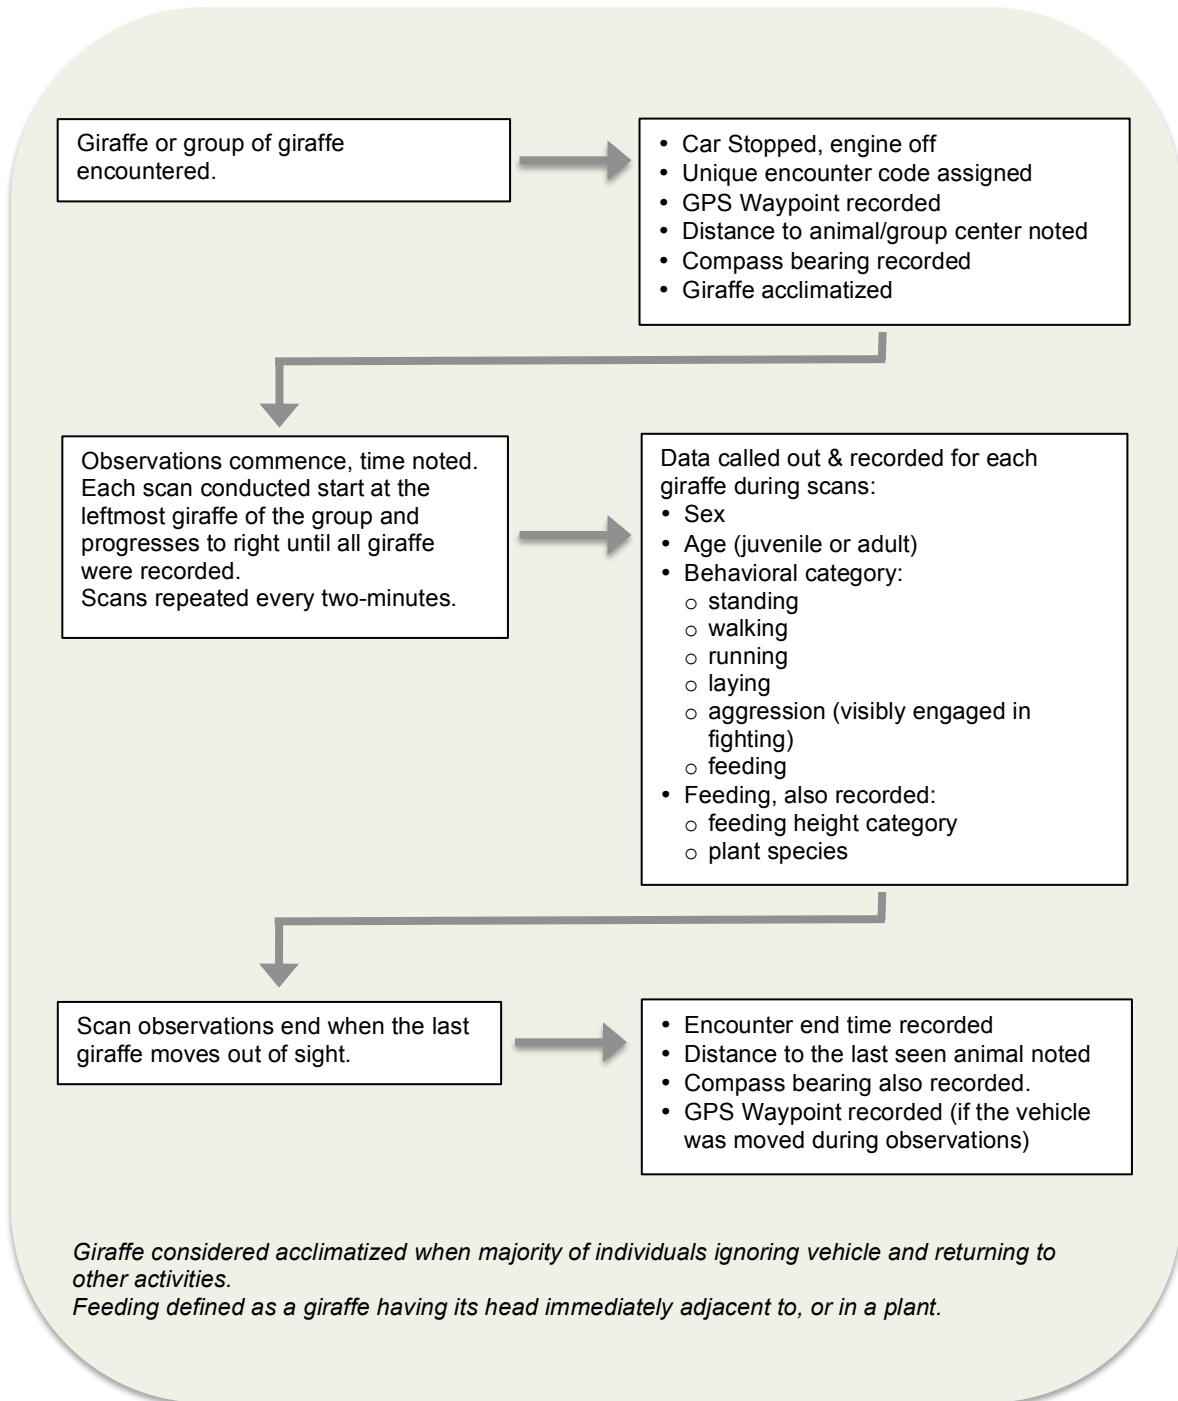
Giraffe or group of giraffe encountered.

- Car Stopped, engine off
- Unique encounter code assigned
- GPS Waypoint recorded
- Distance to animal/group center noted
- Compass bearing recorded
- Giraffe acclimatized

Observations commence, time noted.
Each scan conducted start at the leftmost giraffe of the group and progresses to right until all giraffe were recorded.
Scans repeated every two-minutes.

Data called out & recorded for each giraffe during scans:
- Sex
- Age (juvenile or adult)
- Behavioral category:
  - standing
  - walking
  - running
  - laying
  - aggression (visibly engaged in fighting)
  - feeding
- Feeding, also recorded:
  - feeding height category
  - plant species

Scan observations end when the last giraffe moves out of sight.

- Encounter end time recorded
- Distance to the last seen animal noted
- Compass bearing also recorded.
- GPS Waypoint recorded (if the vehicle was moved during observations)

Giraffe considered acclimatized when majority of individuals ignoring vehicle and returning to other activities.
Feeding defined as a giraffe having its head immediately adjacent to, or in a plant.